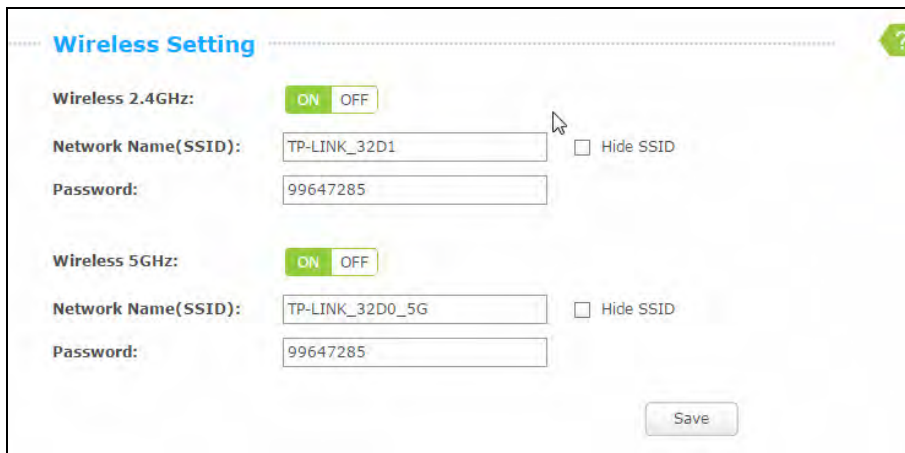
Wireless Setting

?

Wireless 2.4GHz: ON OFF

Network Name(SSID): TP-LINK_32D1 Hide SSID

Password: 99647285

Wireless 5GHz: ON OFF

Network Name(SSID): TP-LINK_32D0_5G Hide SSID

Password: 99647285

Save